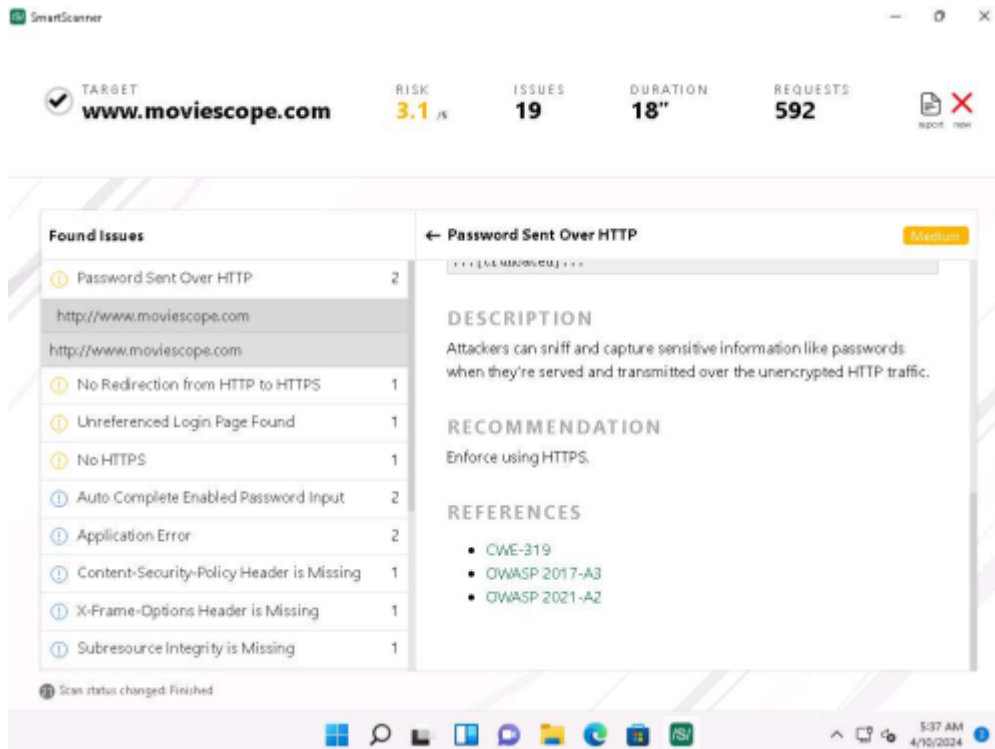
SmartScanner

TARGET
www.moviescope.com

RISK
3.1 /5

ISSUES
19

DURATION
18"

REQUESTS
592

report new

Found Issues

Password Sent Over HTTP 2

http://www.moviescope.com

http://www.moviescope.com

No Redirection from HTTP to HTTPS 1

Unreferenced Login Page Found 1

No HTTPS 1

Auto Complete Enabled Password Input 2

Application Error 2

Content-Security-Policy Header is Missing 1

X-Frame-Options Header is Missing 1

Subresource Integrity is Missing 1

← Password Sent Over HTTP

Medium

...[truncated]...

DESCRIPTION

Attackers can sniff and capture sensitive information like passwords when they're served and transmitted over the unencrypted HTTP traffic.

RECOMMENDATION

Enforce using HTTPS.

REFERENCES

- CWE-319
- OWASP 2017-A3
- OWASP 2021-A2

Scan status changed: Finished

5:37 AM
4/10/2024